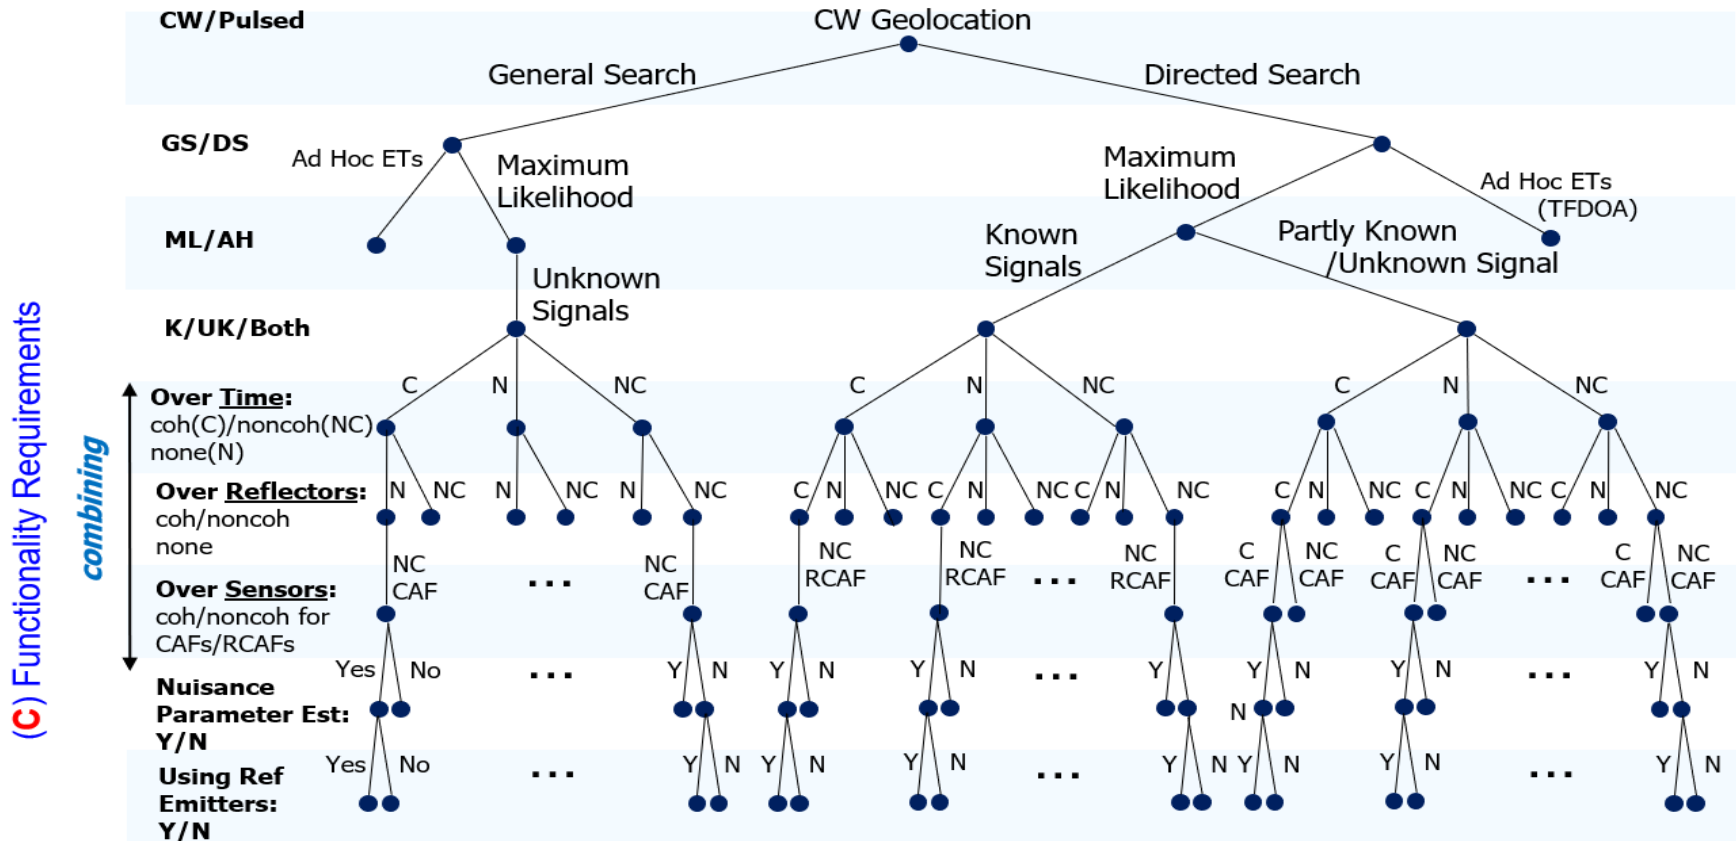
(C) Functionality Requirements

combining

CW/Pulsed

CW Geolocation

General Search

Directed Search

GS/DS

Ad Hoc ETs

Maximum Likelihood

Maximum Likelihood

Ad Hoc ETs (TFDOA)

ML/AH

Known Signals

Partly Known /Unknown Signal

Unknown Signals

K/UK/Both

Over Time: coh(C)/noncoh(NC) none(N)

C N NC C N NC C N NC

Over Reflectors: coh/noncoh none

N NC N NC N NC C N NC C N NC C N NC C N NC C N NC C N NC

Over Sensors: coh/noncoh for CAFs/RCAFs

NC CAF ... NC CAF NC RCAF NC RCAF ... NC RCAF C CAF NC CAF C CAF NC CAF ... C CAF NC CAF

Nuisance Parameter Est: Y/N

Yes No ... Y N Y N Y N ... Y N Y N Y N ... Y N

Using Ref Emitters: Y/N

Yes No ... Y N Y N Y N ... Y N Y N Y N ... Y N